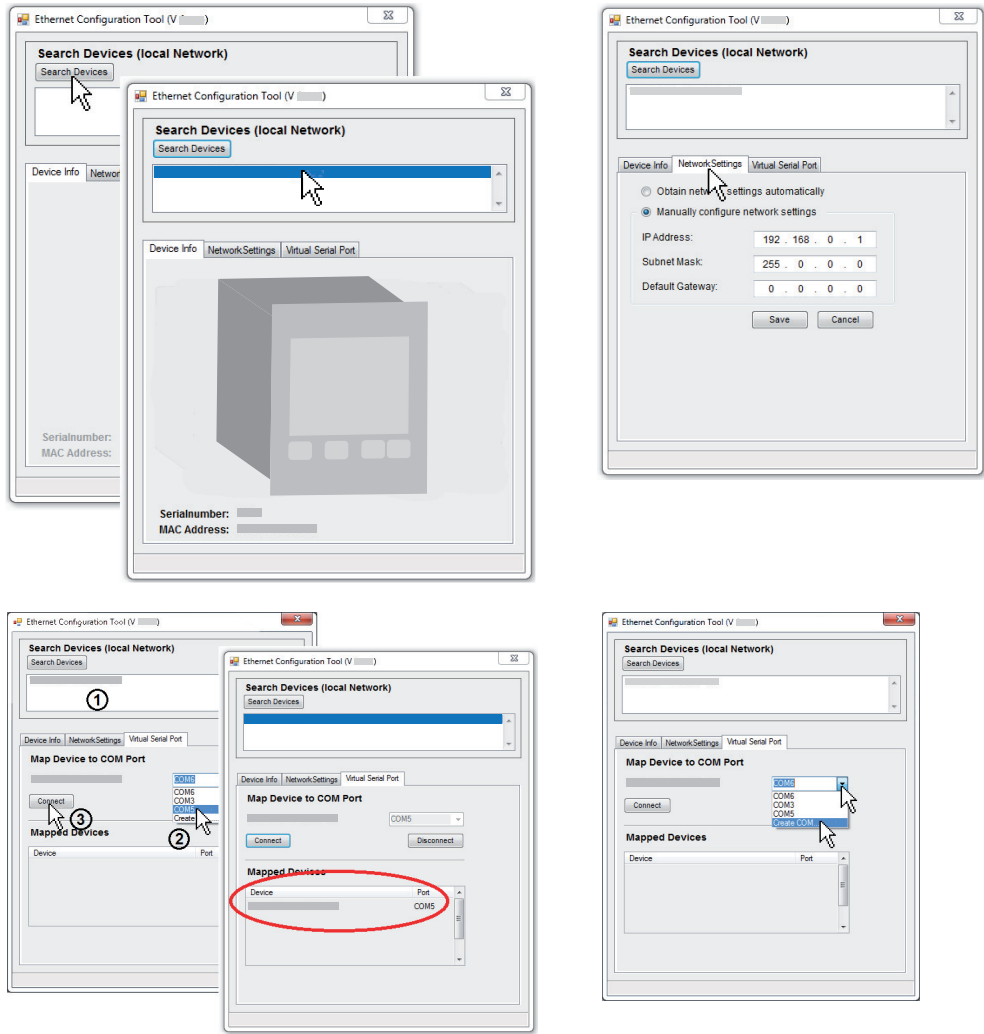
Ethernet Configuration Tool (V )

Search Devices (local Network)

Search Devices

Device Info Networ

Serialnumber:
MAC Address:

Ethernet Configuration Tool (V )

Search Devices (local Network)

Search Devices

Device Info NetworkSettings Virtual Serial Port

Serialnumber:
MAC Address:

Ethernet Configuration Tool (V )

Search Devices (local Network)

Search Devices

Device Info NetworkSettings Virtual Serial Port

Obtain netw settings automatically

Manually configure network settings

IP Address: 192 . 168 . 0 . 1

Subnet Mask: 255 . 0 . 0 . 0

Default Gateway: 0 . 0 . 0 . 0

Save Cancel

Ethernet Configuration Tool (V )

Search Devices (local Network)

Search Devices

1

Device Info NetworkSettings Virtual Serial Port

Map Device to COM Port

COM6
COM6
COM3
COM5
Create

Connect 3

2

Mapped Devices

Device Port

Ethernet Configuration Tool (V )

Search Devices (local Network)

Search Devices

Device Info NetworkSettings Virtual Serial Port

Map Device to COM Port

COM5

Connect Disconnect

Mapped Devices

Device Port
COM5

Ethernet Configuration Tool (V )

Search Devices (local Network)

Search Devices

Device Info NetworkSettings Virtual Serial Port

Map Device to COM Port

COM6
COM6
COM3
COM5
Create COM

Connect

Mapped Devices

Device Port